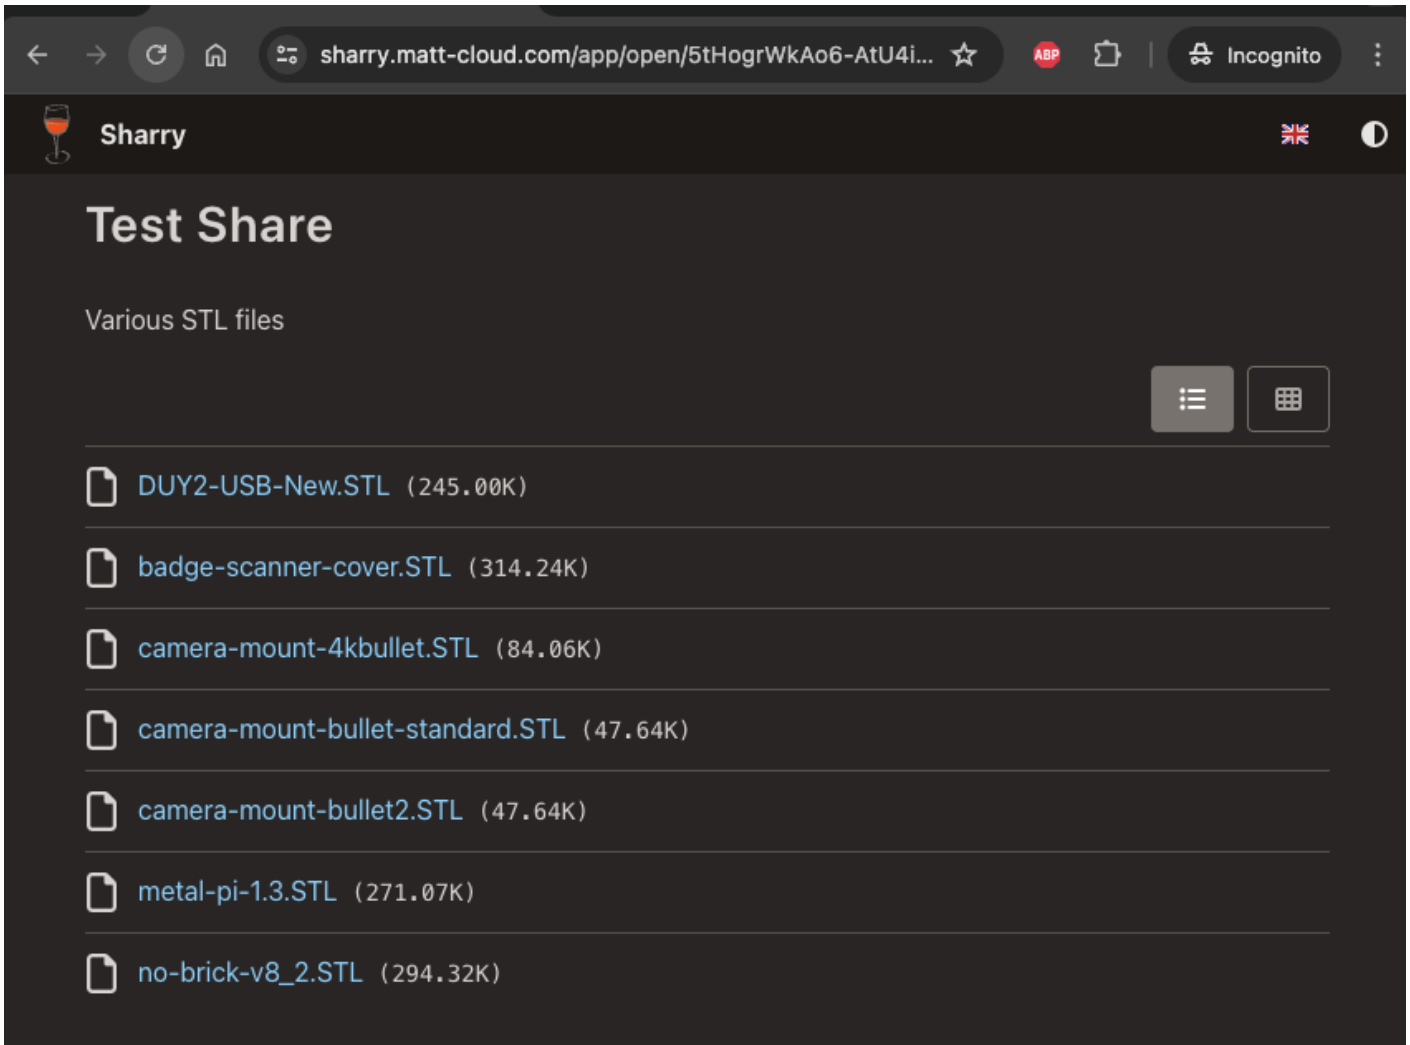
sharry.matt-cloud.com/app/open/5tHogrWkAo6-AtU4i...

ABP

Incognito

Sharry

Test Share

Various STL files

DUY2-USB-New.STL (245.00K)

badge-scanner-cover.STL (314.24K)

camera-mount-4kbullet.STL (84.06K)

camera-mount-bullet-standard.STL (47.64K)

camera-mount-bullet2.STL (47.64K)

metal-pi-1.3.STL (271.07K)

no-brick-v8_2.STL (294.32K)